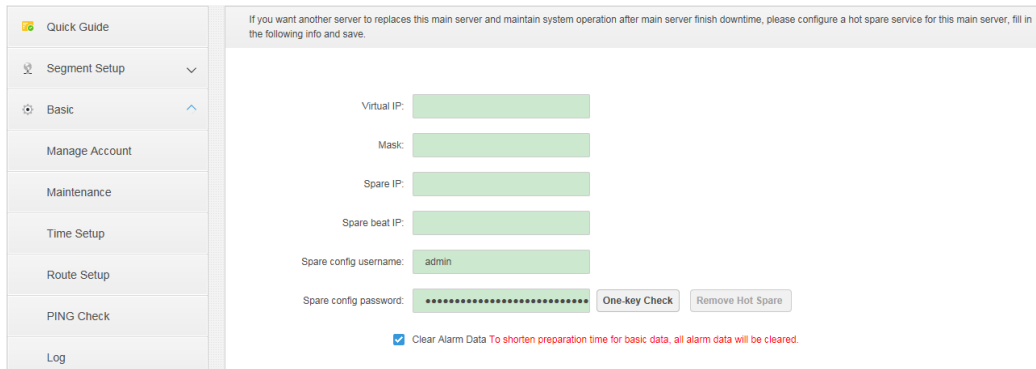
Quick Guide

Segment Setup

Basic

Manage Account

Maintenance

Time Setup

Route Setup

PING Check

Log

If you want another server to replaces this main server and maintain system operation after main server finish downtime, please configure a hot spare service for this main server, fill in the following info and save.

Virtual IP:

Mask:

Spare IP:

Spare beat IP:

Spare config username: admin

Spare config password: ••••••••••••••••••••••••••••• One-key Check Remove Hot Spare

Clear Alarm Data To shorten preparation time for basic data, all alarm data will be cleared.